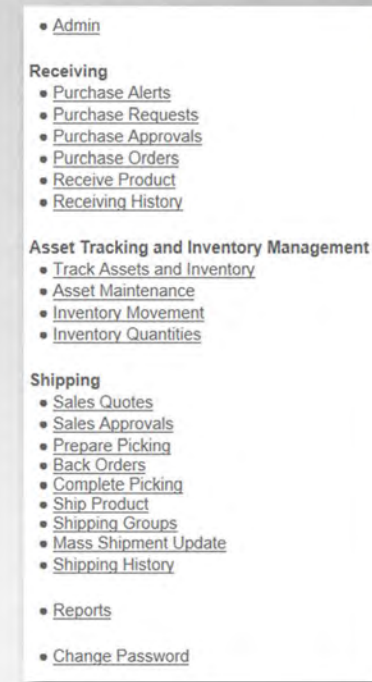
• Admin

Receiving
• Purchase Alerts
• Purchase Requests
• Purchase Approvals
• Purchase Orders
• Receive Product
• Receiving History

Asset Tracking and Inventory Management
• Track Assets and Inventory
• Asset Maintenance
• Inventory Movement
• Inventory Quantities

Shipping
• Sales Quotes
• Sales Approvals
• Prepare Picking
• Back Orders
• Complete Picking
• Ship Product
• Shipping Groups
• Mass Shipment Update
• Shipping History

• Reports

• Change Password